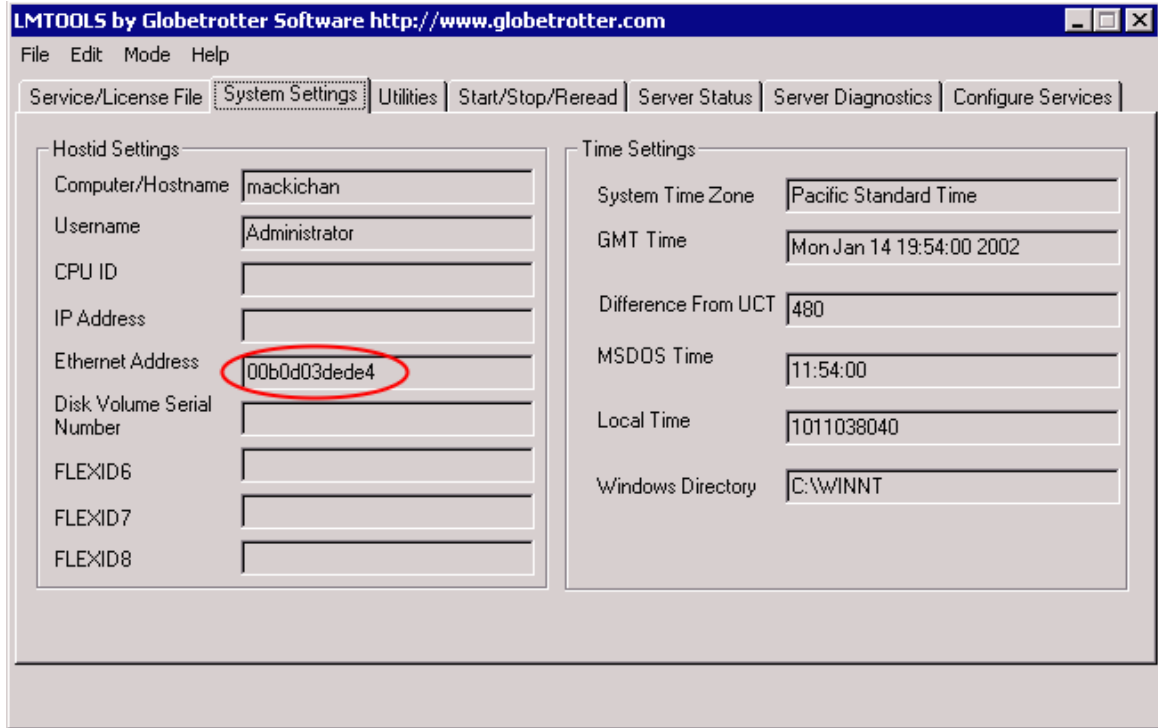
LMTOOLS by Globetrotter Software http://www.globetrotter.com

File Edit Mode Help

Service/License File | System Settings | Utilities | Start/Stop/Reread | Server Status | Server Diagnostics | Configure Services

Hostid Settings

Computer/Hostname mackichan

Username Administrator

CPU ID

IP Address

Ethernet Address 00b0d03dede4

Disk Volume Serial Number

FLEXID6

FLEXID7

FLEXID8

Time Settings

System Time Zone Pacific Standard Time

GMT Time Mon Jan 14 19:54:00 2002

Difference From UCT 480

MSDOS Time 11:54:00

Local Time 1011038040

Windows Directory C:\WINNT